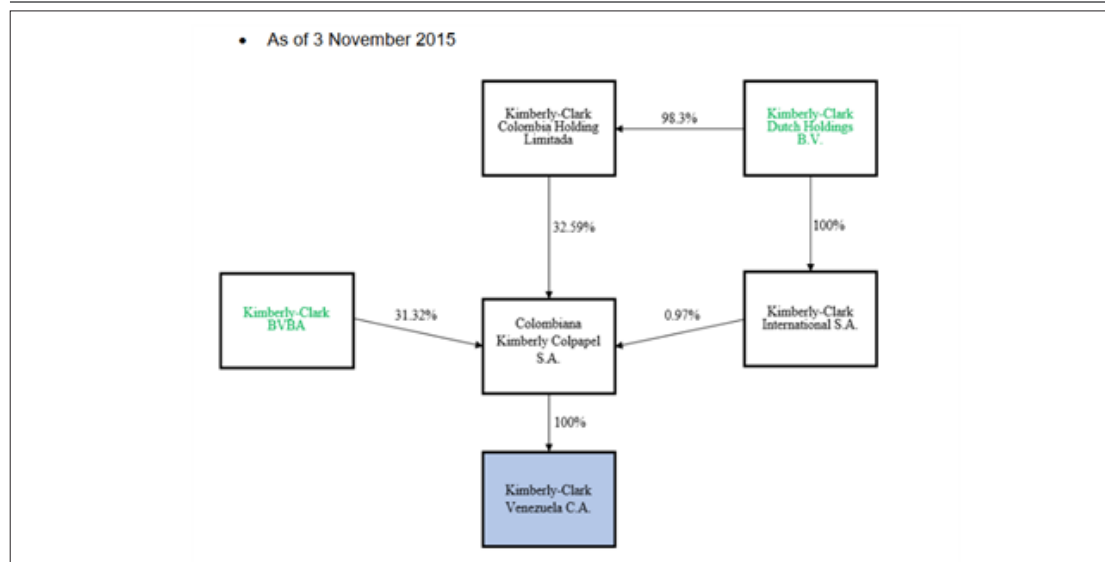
• As of 3 November 2015

Kimberly-Clark Colombia Holding Limitada

98.3%

Kimberly-Clark Dutch Holdings B.V.

32.59%

100%

Kimberly-Clark BVBA

31.32%

Colombiana Kimberly Colpapel S.A.

0.97%

Kimberly-Clark International S.A.

100%

Kimberly-Clark Venezuela C.A.